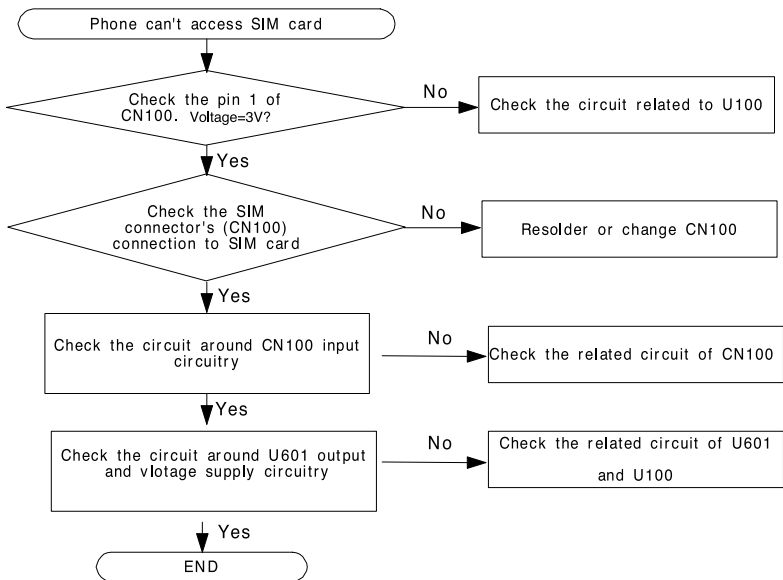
Phone can't access SIM card

Check the pin 1 of CN100. Voltage=3V?

No

Check the circuit related to U100

Yes

Check the SIM connector's (CN100) connection to SIM card

No

Resolder or change CN100

Yes

Check the circuit around CN100 input circuitry

No

Check the related circuit of CN100

Yes

Check the circuit around U601 output and vlotage supply circuitry

No

Check the related circuit of U601 and U100

Yes

END